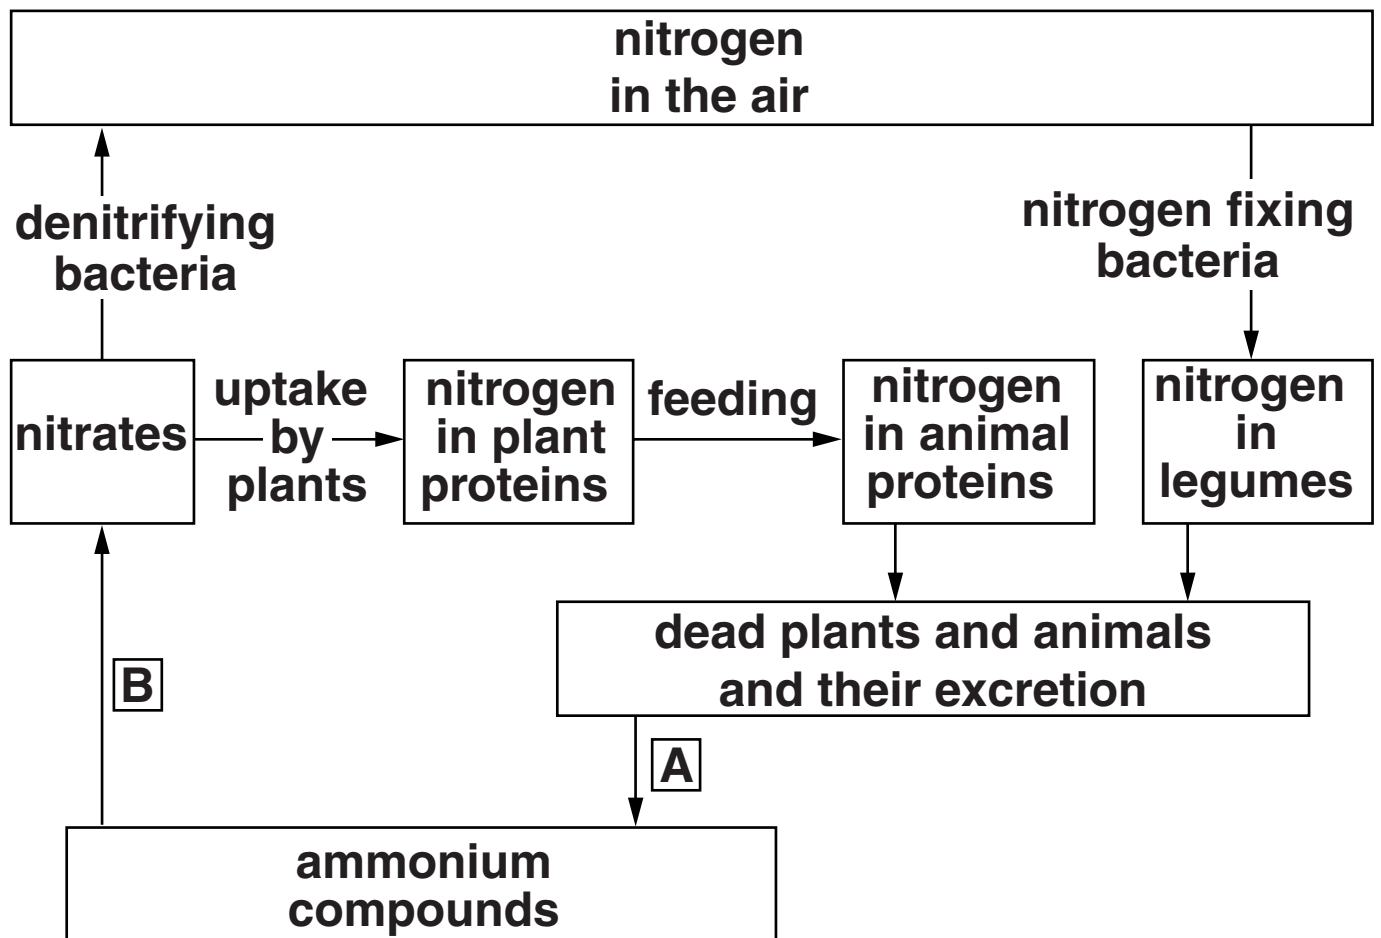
nitrogen in the air

denitrifying bacteria

nitrogen fixing bacteria

nitrates

uptake by plants

nitrogen in plant proteins

feeding

nitrogen in animal proteins

nitrogen in legumes

dead plants and animals and their excretion

B

A

ammonium compounds